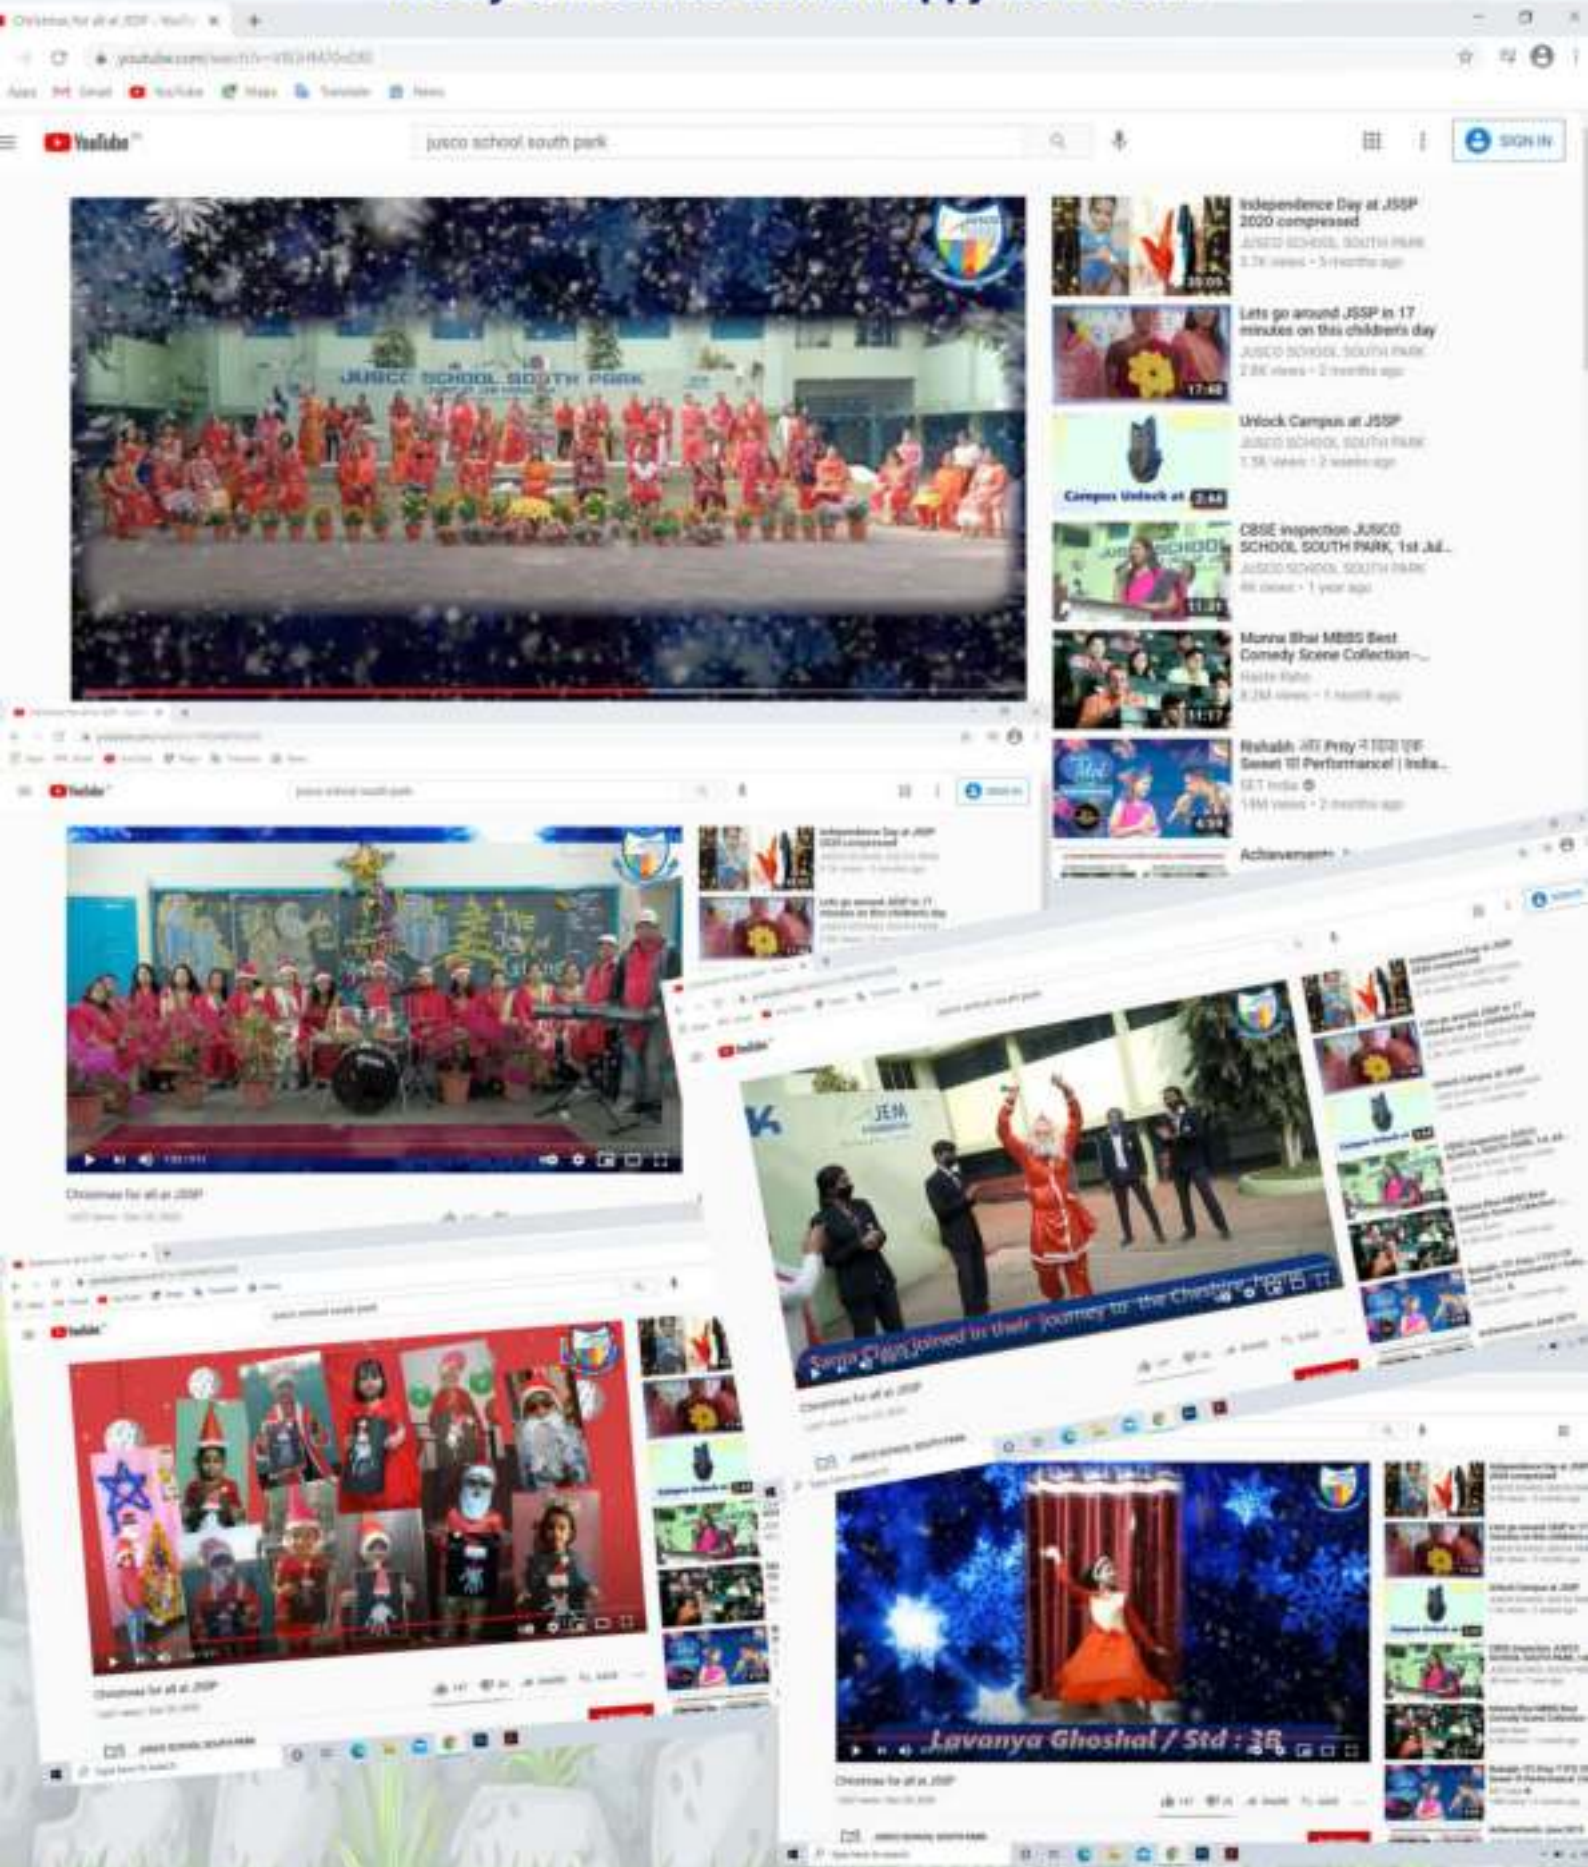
Christmas for all at JSSP - YouTube

youtube.com/watch?v=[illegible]

Apps Gmail YouTube Maps Translate News

YouTube

jusco school south park

SIGN IN

JUSCO SCHOOL SOUTH PARK

Independence Day at JSSP 2020 compressed
JUSCO SCHOOL SOUTH PARK
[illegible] views • 3 months ago

20:05

Lets go around JSSP in 17 minutes on this children's day
JUSCO SCHOOL SOUTH PARK
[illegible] views • 2 months ago

17:48

Unlock Campus at JSSP
JUSCO SCHOOL SOUTH PARK
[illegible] views • 2 weeks ago

Campus Unlock at

2:34

CBSE inspection JUSCO SCHOOL SOUTH PARK, 1st Jul...
JUSCO SCHOOL SOUTH PARK
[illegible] views • 1 year ago

11:21

Munna Bhai MBBS Best Comedy Scene Collection -...
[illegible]
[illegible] views • 1 month ago

11:17

Rishabh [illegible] Sweet !!! Performance! | India...
SET India
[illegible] views • 2 months ago

4:59

Achievements

The Joy of Giving

Christmas for all at JSSP

JEM

Santa Claus joined in their journey to the Cheshire home

Christmas for all at JSSP

Christmas for all at JSSP

JUSCO SCHOOL SOUTH PARK

Lavanya Ghoshal / Std : 3B

Christmas for all at JSSP

JUSCO SCHOOL SOUTH PARK